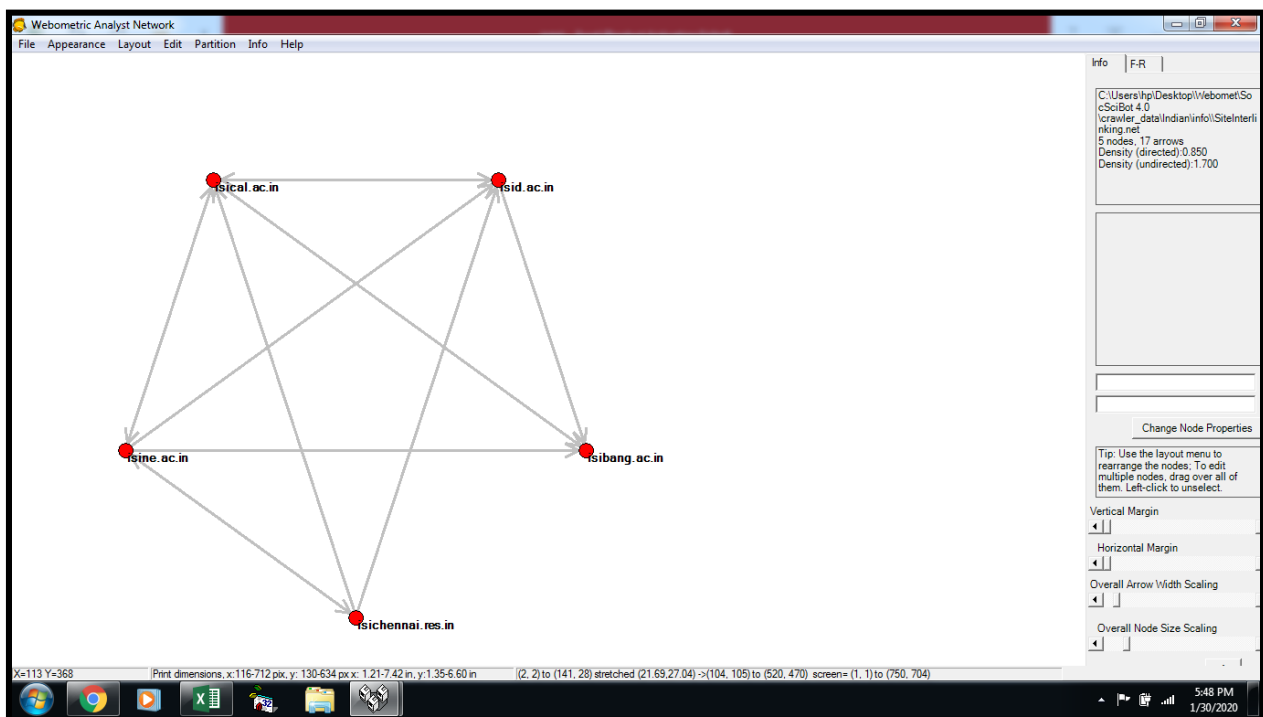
Webometric Analyst Network

File Appearance Layout Edit Partition Info Help

isical.ac.in
isid.ac.in
isine.ac.in
isibang.ac.in
isichennai.res.in

Info F-R

C:\Users\hp\Desktop\Webomet\SocSciBot 4.0 \crawler_data\Indian\info\SiteInterlinking.net
5 nodes, 17 arrows
Density (directed):0.850
Density (undirected):1.700

Change Node Properties

Tip: Use the layout menu to rearrange the nodes; To edit multiple nodes, drag over all of them. Left-click to unselect.

Vertical Margin

Horizontal Margin

Overall Arrow Width Scaling

Overall Node Size Scaling

X=113 Y=368
Print dimensions, x:116-712 pix, y: 130-634 px x: 1.21-7.42 in, y:1.35-6.60 in
(2, 2) to (141, 28) stretched (21.69,27.04) ->(104, 105) to (520, 470) screen= (1, 1) to (750, 704)

5:48 PM
1/30/2020